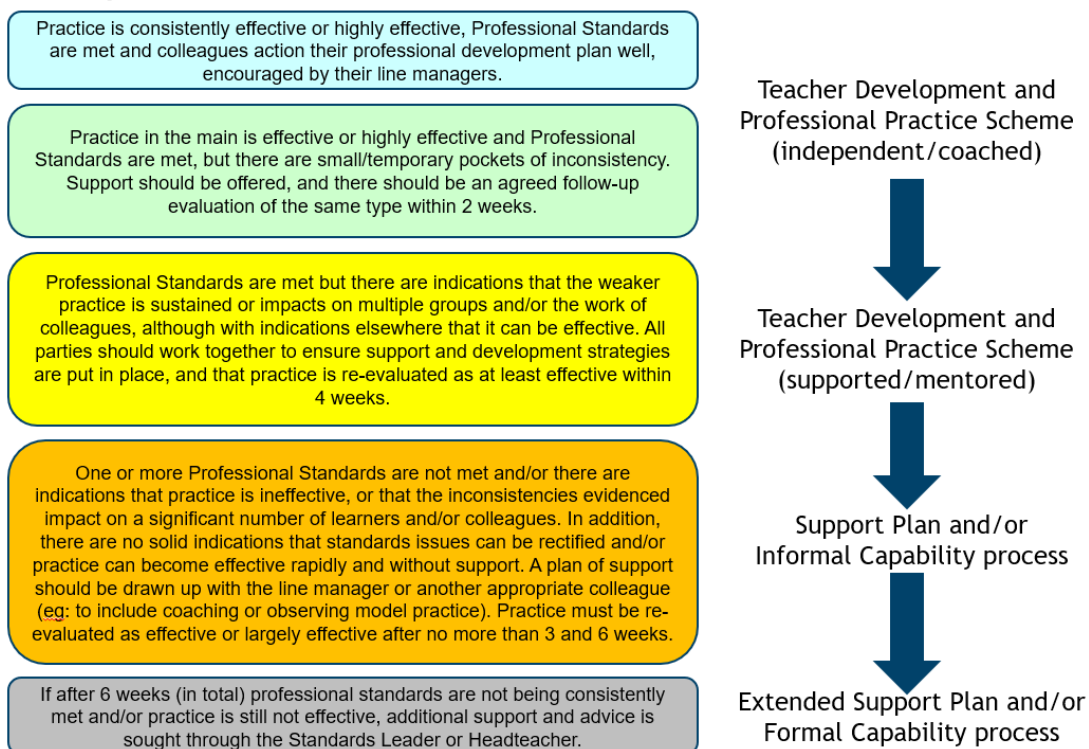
Practice is consistently effective or highly effective, Professional Standards are met and colleagues action their professional development plan well, encouraged by their line managers.

Practice in the main is effective or highly effective and Professional Standards are met, but there are small/temporary pockets of inconsistency. Support should be offered, and there should be an agreed follow-up evaluation of the same type within 2 weeks.

Professional Standards are met but there are indications that the weaker practice is sustained or impacts on multiple groups and/or the work of colleagues, although with indications elsewhere that it can be effective. All parties should work together to ensure support and development strategies are put in place, and that practice is re-evaluated as at least effective within 4 weeks.

One or more Professional Standards are not met and/or there are indications that practice is ineffective, or that the inconsistencies evidenced impact on a significant number of learners and/or colleagues. In addition, there are no solid indications that standards issues can be rectified and/or practice can become effective rapidly and without support. A plan of support should be drawn up with the line manager or another appropriate colleague (eg: to include coaching or observing model practice). Practice must be re-evaluated as effective or largely effective after no more than 3 and 6 weeks.

If after 6 weeks (in total) professional standards are not being consistently met and/or practice is still not effective, additional support and advice is sought through the Standards Leader or Headteacher.

Teacher Development and Professional Practice Scheme (independent/coached)

Teacher Development and Professional Practice Scheme (supported/mentored)

Support Plan and/or Informal Capability process

Extended Support Plan and/or Formal Capability process